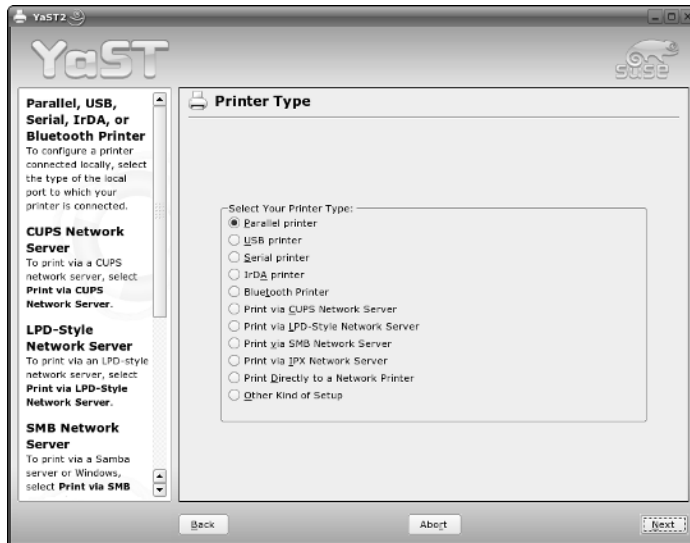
YaST2

YaST

SuSE

Parallel, USB, Serial, IrDA, or Bluetooth Printer
To configure a printer connected locally, select the type of the local port to which your printer is connected.

CUPS Network Server
To print via a CUPS network server, select **Print via CUPS Network Server**.

LPD-Style Network Server
To print via an LPD-style network server, select **Print via LPD-Style Network Server**.

SMB Network Server
To print via a Samba server or Windows, select **Print via SMB**

Printer Type

Select Your Printer Type:
Parallel printer
USB printer
Serial printer
IrDA printer
Bluetooth Printer
Print via CUPS Network Server
Print via LPD-Style Network Server
Print via SMB Network Server
Print via IPX Network Server
Print Directly to a Network Printer
Other Kind of Setup

Back
Abort
Next